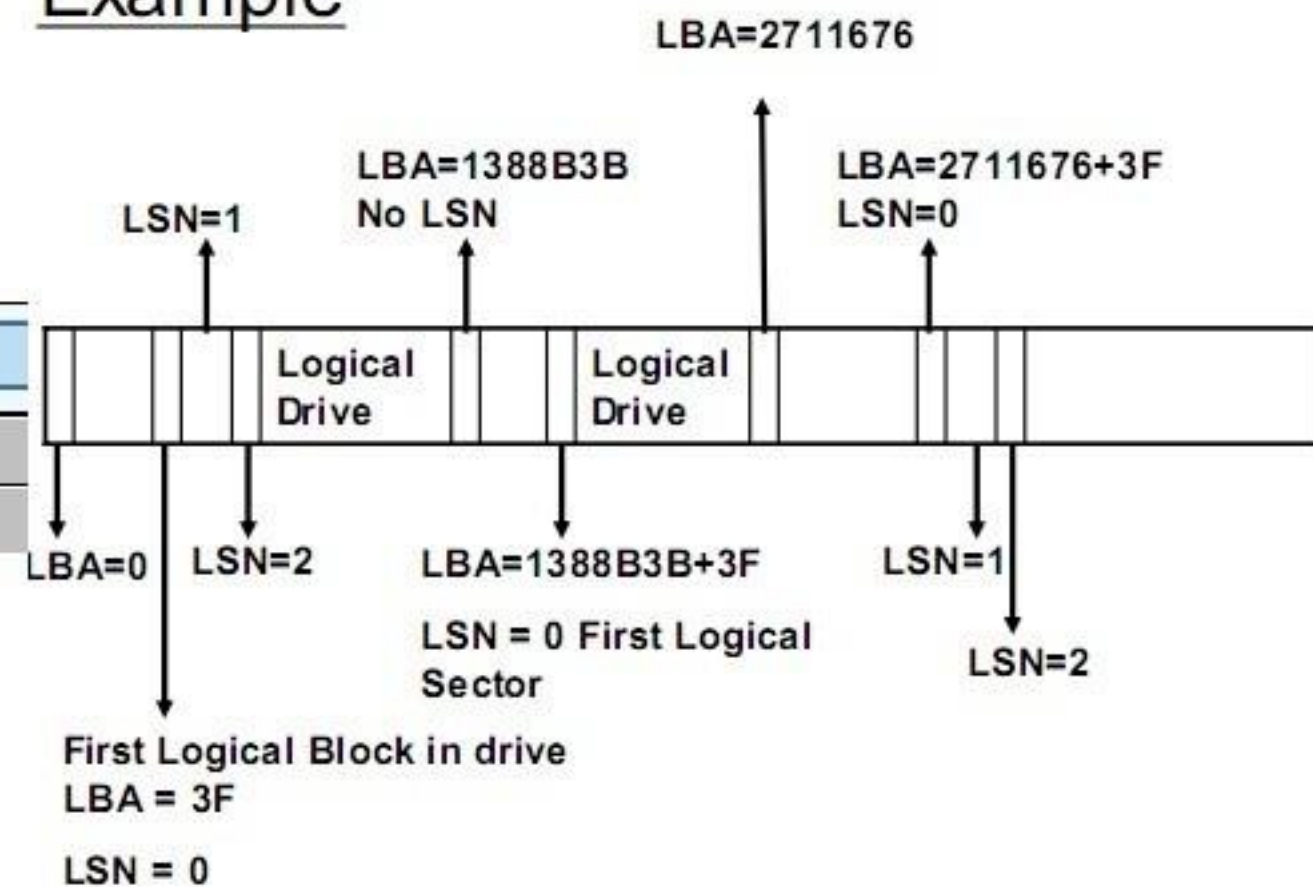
Example

LBA=2711676

LBA=1388B3B
No LSN

LBA=2711676+3F
LSN=0

LSN=1

Logical Drive

Logical Drive

LBA=0

LSN=2

LBA=1388B3B+3F

LSN = 0 First Logical Sector

LSN=1

LSN=2

First Logical Block in drive
LBA = 3F

LSN = 0